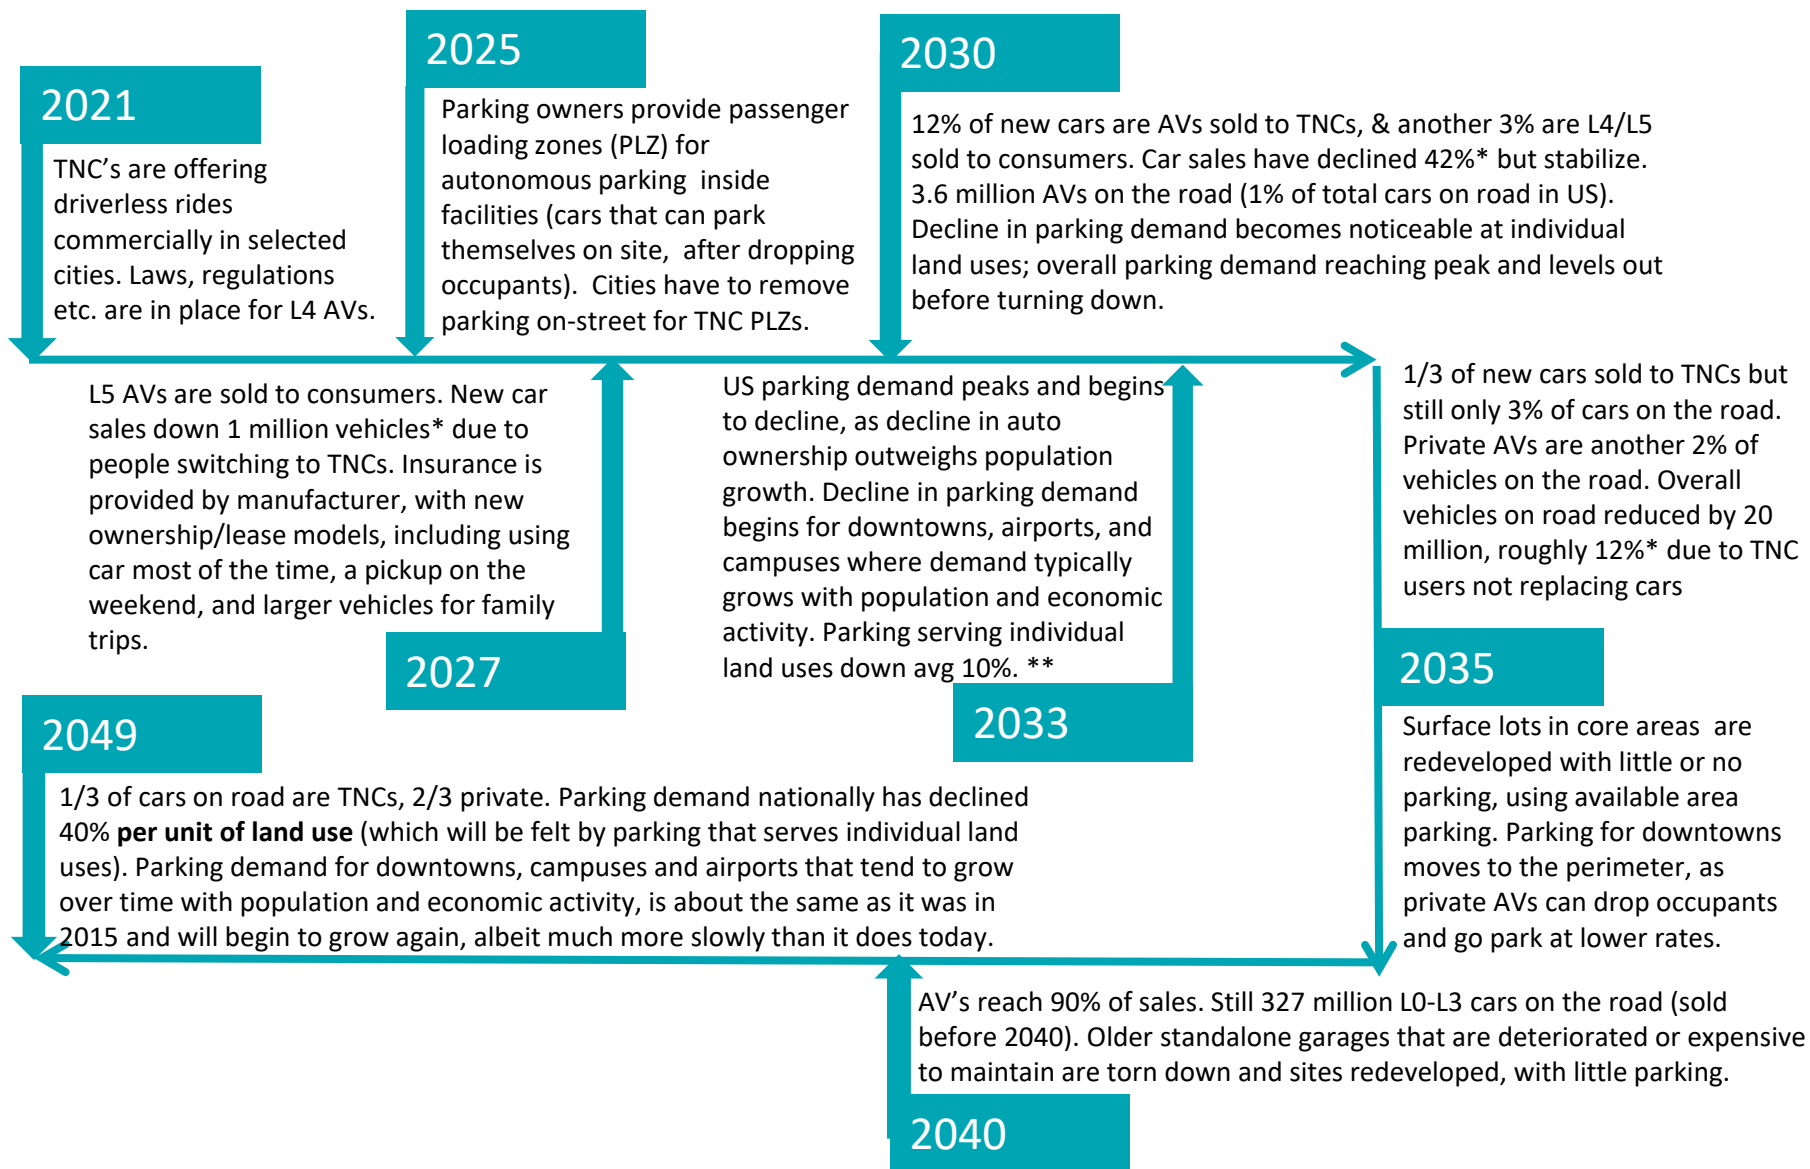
2021

TNC's are offering driverless rides commercially in selected cities. Laws, regulations etc. are in place for L4 AVs.

2025

Parking owners provide passenger loading zones (PLZ) for autonomous parking inside facilities (cars that can park themselves on site, after dropping occupants). Cities have to remove parking on-street for TNC PLZs.

2030

12% of new cars are AVs sold to TNCs, & another 3% are L4/L5 sold to consumers. Car sales have declined 42%* but stabilize. 3.6 million AVs on the road (1% of total cars on road in US). Decline in parking demand becomes noticeable at individual land uses; overall parking demand reaching peak and levels out before turning down.

L5 AVs are sold to consumers. New car sales down 1 million vehicles* due to people switching to TNCs. Insurance is provided by manufacturer, with new ownership/lease models, including using car most of the time, a pickup on the weekend, and larger vehicles for family trips.

2027

US parking demand peaks and begins to decline, as decline in auto ownership outweighs population growth. Decline in parking demand begins for downtowns, airports, and campuses where demand typically grows with population and economic activity. Parking serving individual land uses down avg 10%. **

2033

1/3 of new cars sold to TNCs but still only 3% of cars on the road. Private AVs are another 2% of vehicles on the road. Overall vehicles on road reduced by 20 million, roughly 12%* due to TNC users not replacing cars

2035

Surface lots in core areas are redeveloped with little or no parking, using available area parking. Parking for downtowns moves to the perimeter, as private AVs can drop occupants and go park at lower rates.

2049

1/3 of cars on road are TNCs, 2/3 private. Parking demand nationally has declined 40% **per unit of land use** (which will be felt by parking that serves individual land uses). Parking demand for downtowns, campuses and airports that tend to grow over time with population and economic activity, is about the same as it was in 2015 and will begin to grow again, albeit much more slowly than it does today.

AV's reach 90% of sales. Still 327 million L0-L3 cars on the road (sold before 2040). Older standalone garages that are deteriorated or expensive to maintain are torn down and sites redeveloped, with little parking.

2040